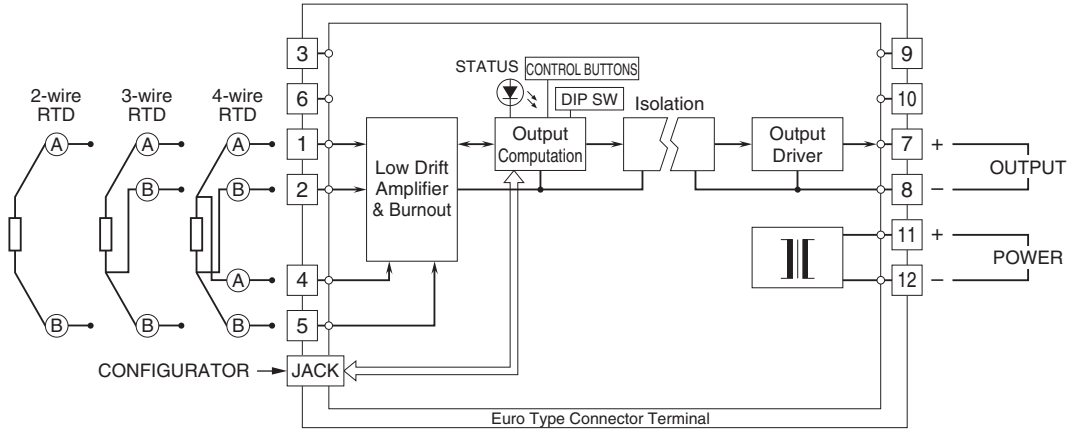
2-wire RTD
3-wire RTD
4-wire RTD

A
B
A
B
A
B
A
B

3
6
1
2
4
5

CONFIGURATOR
JACK

STATUS
CONTROL BUTTONS
DIP SW

Low Drift Amplifier & Burnout

Output Computation

Isolation

Output Driver

9
10
7 +
8 –
11 +
12 –

OUTPUT
POWER

Euro Type Connector Terminal